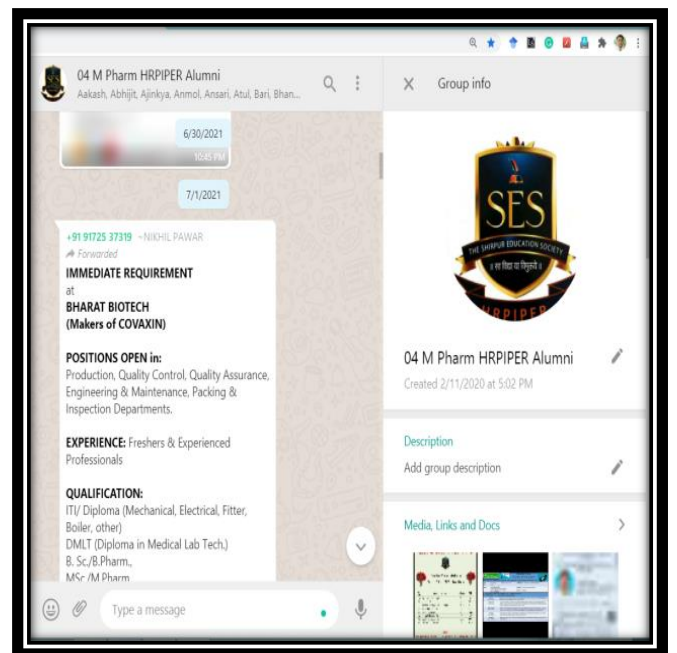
04 M Pharm HRPIPER Alumni
Aakash, Abhijit, Ajinkya, Anmol, Ansari, Atul, Bari, Bhan...

6/30/2021
10:45 PM

7/1/2021

+91 91725 37319 ~NIKHIL PAWAR
Forwarded
IMMEDIATE REQUIREMENT
at
BHARAT BIOTECH
(Makers of COVAXIN)

POSITIONS OPEN in:
Production, Quality Control, Quality Assurance, Engineering & Maintenance, Packing & Inspection Departments.

EXPERIENCE: Freshers & Experienced Professionals

QUALIFICATION:
ITI/ Diploma (Mechanical, Electrical, Fitter, Boiler, other)
DMLT (Diploma in Medical Lab Tech.)
B. Sc./B.Pharm.,
MSc./M.Pharm

Type a message

Group info

SES
THE SHIRPUR EDUCATION SOCIETY
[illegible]
HRPIPER

04 M Pharm HRPIPER Alumni
Created 2/11/2020 at 5:02 PM

Description
Add group description

Media, Links and Docs